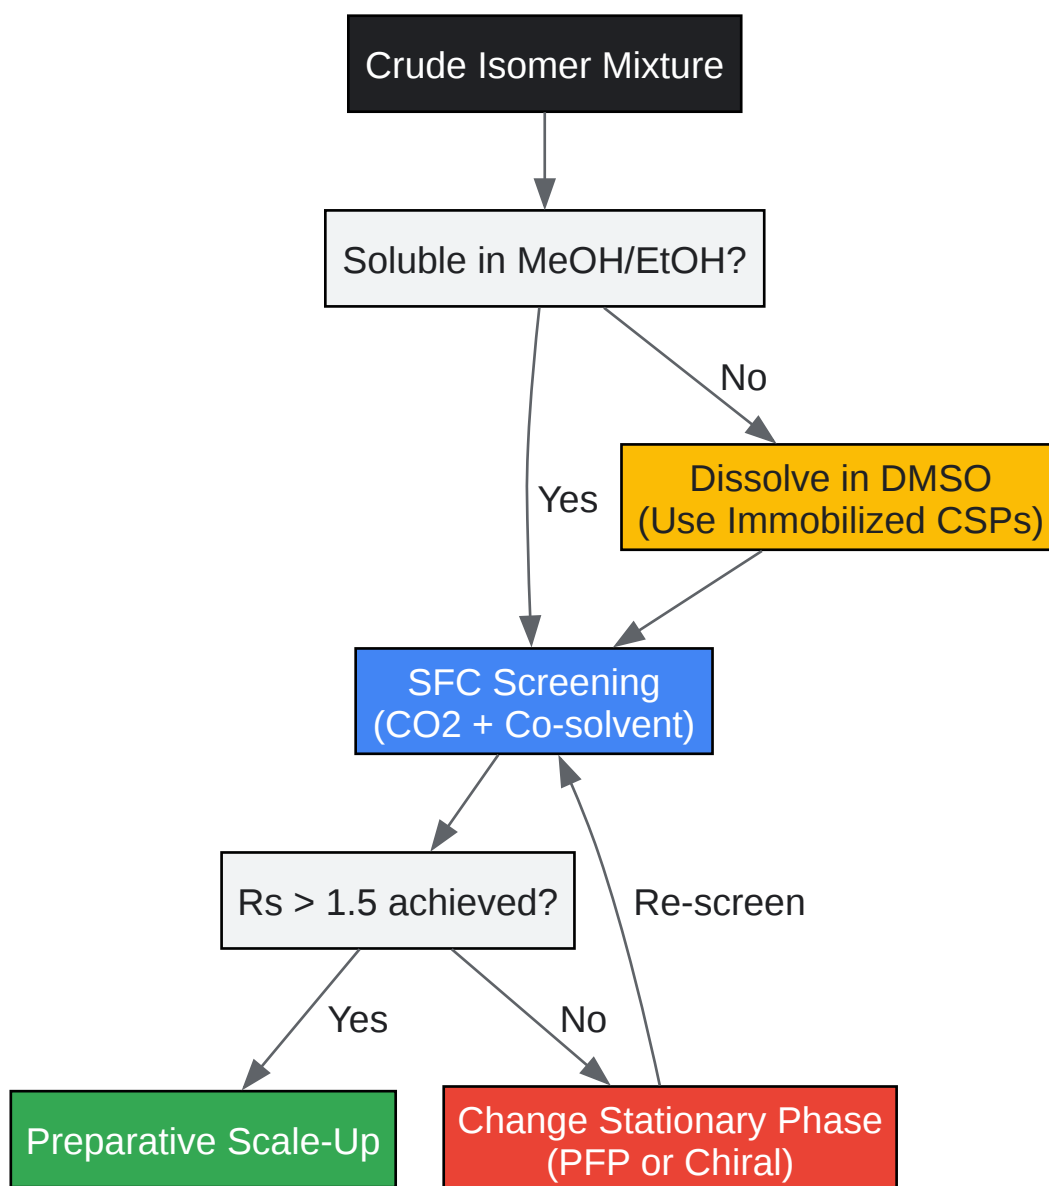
Crude Isomer Mixture

Soluble in MeOH/EtOH?

No

Dissolve in DMSO
(Use Immobilized CSPs)

Yes

SFC Screening
(CO2 + Co-solvent)

Rs > 1.5 achieved?

Re-screen

Yes

No

Preparative Scale-Up

Change Stationary Phase
(PFP or Chiral)